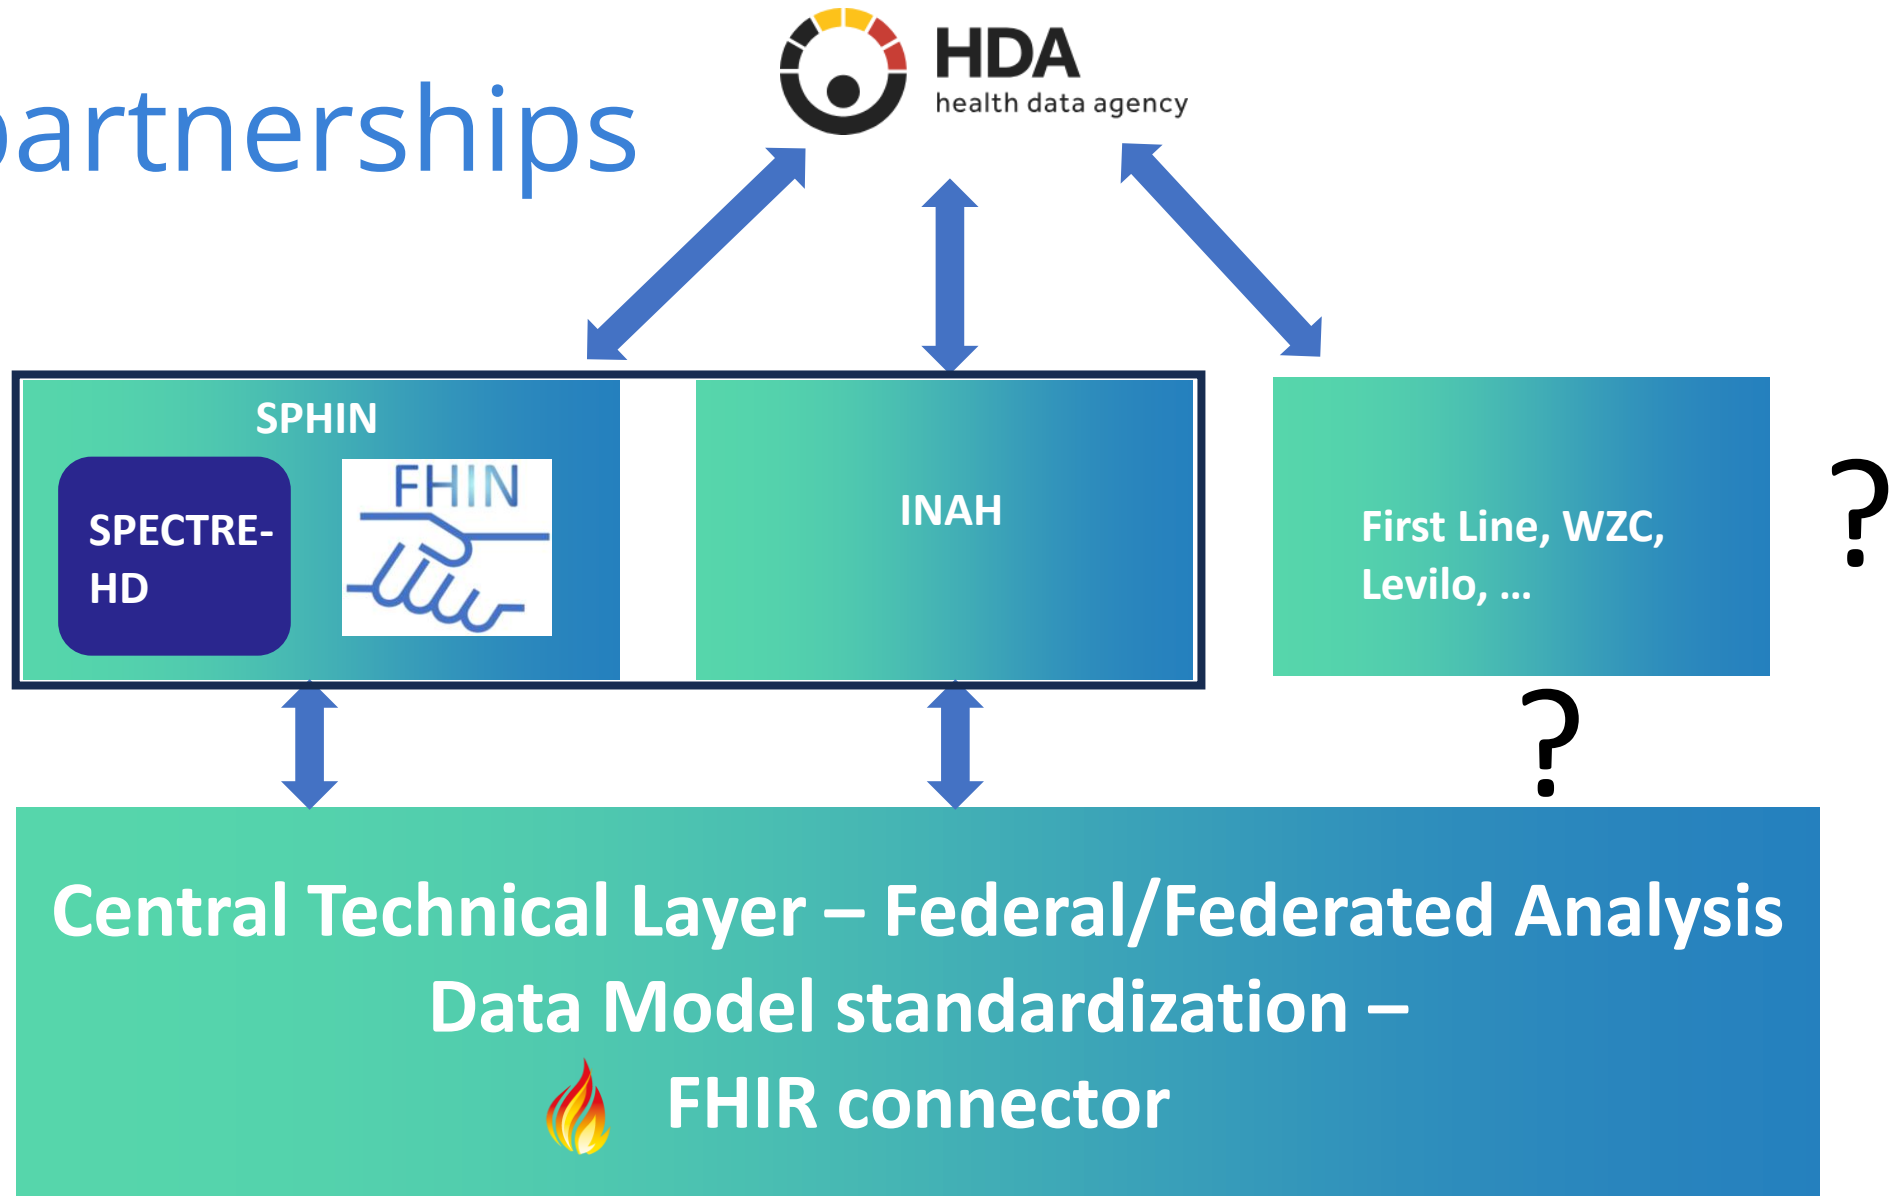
artnerships

HDA
health data agency

SPHIN

SPECTRE-HD

FHIN

INAH

First Line, WZC, Levilo, ...

?

?

Central Technical Layer – Federal/Federated Analysis
Data Model standardization –
FHIR connector